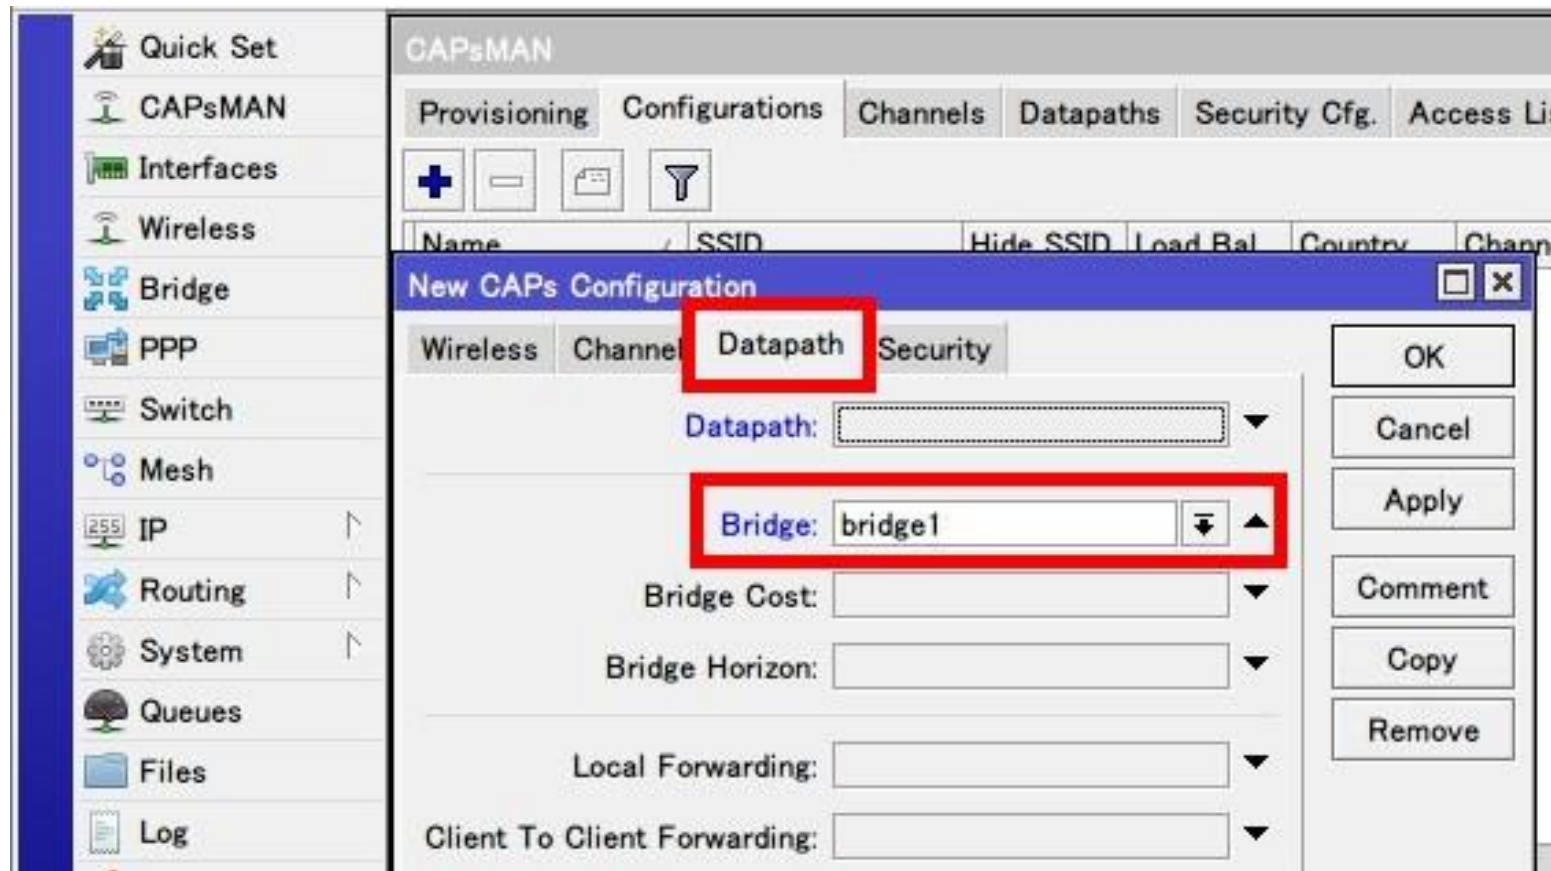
Quick Set
CAPsMAN
Interfaces
Wireless
Bridge
PPP
Switch
Mesh
IP
Routing
System
Queues
Files
Log

CAPsMAN

Provisioning Configurations Channels Datapaths Security Cfg. Access Li

Name SSID Hide SSID Load Bal Country Chann

New CAPs Configuration

Wireless Channel Datapath Security

Datapath:

Bridge: bridge1

Bridge Cost:

Bridge Horizon:

Local Forwarding:

Client To Client Forwarding:

OK
Cancel
Apply
Comment
Copy
Remove